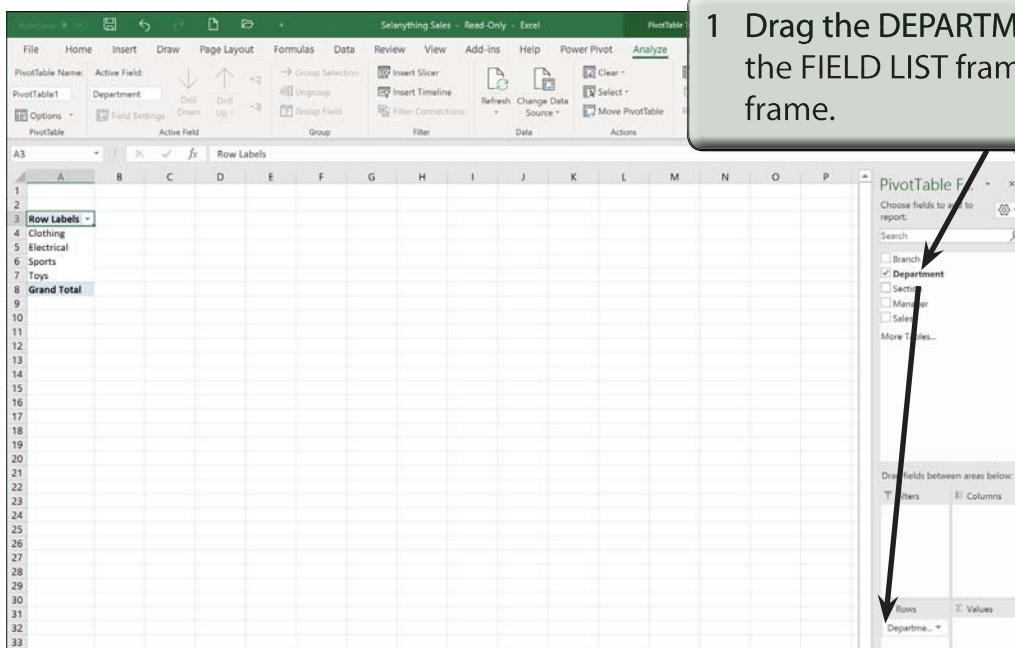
AutoSave Selanything Sales - Read-Only - Excel PivotTable

File Home Insert Draw Page Layout Formulas Data Review View Add-ins Help Power Pivot Analyze

PivotTable Name: PivotTable1 Options PivotTable

Active Field: Department Field Settings Drill Down Drill Up Active Field

Group Selection Ungroup Group Field Group

Insert Slicer Insert Timeline Filter Connections Filter

Refresh Change Data Source Data

Clear Select Move PivotTable Actions

1 Drag the DEPARTM the FIELD LIST fram frame.

A3 Row Labels

| | A |
|---|---|
| 1 | |
| 2 | |
| 3 | Row Labels |
| 4 | Clothing |
| 5 | Electrical |
| 6 | Sports |
| 7 | Toys |
| 8 | Grand Total |

PivotTable F

Choose fields to add to report:

Search

Branch
Department
Section
Manager
Sales

More Tables...

Drag fields between areas below:

Filters Columns

Rows Values

Departme...